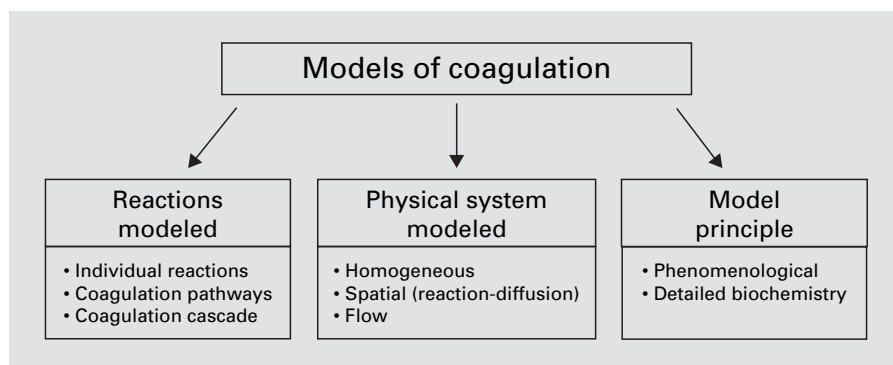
Models of coagulation

Reactions modeled

• Individual reactions
• Coagulation pathways
• Coagulation cascade

Physical system modeled

• Homogeneous
• Spatial (reaction-diffusion)
• Flow

Model principle

• Phenomenological
• Detailed biochemistry